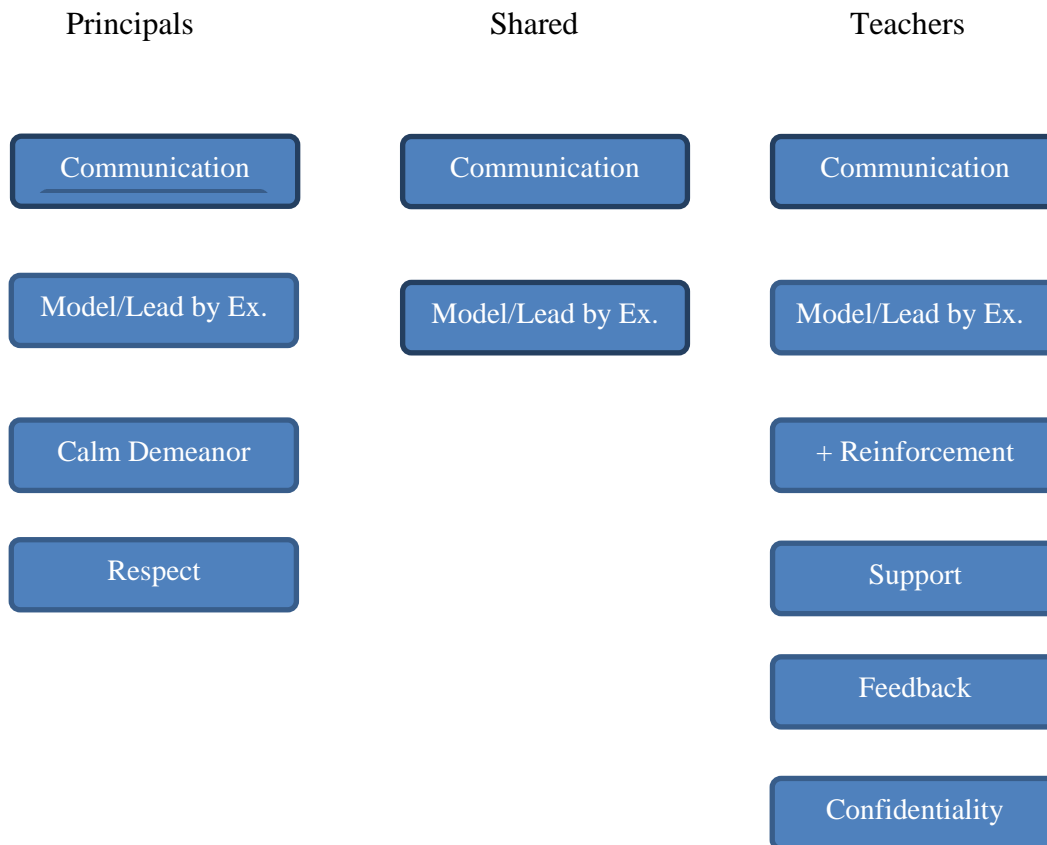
Principals

Communication

Model/Lead by Ex.

Calm Demeanor

Respect

Shared

Communication

Model/Lead by Ex.

Teachers

Communication

Model/Lead by Ex.

+ Reinforcement

Support

Feedback

Confidentiality